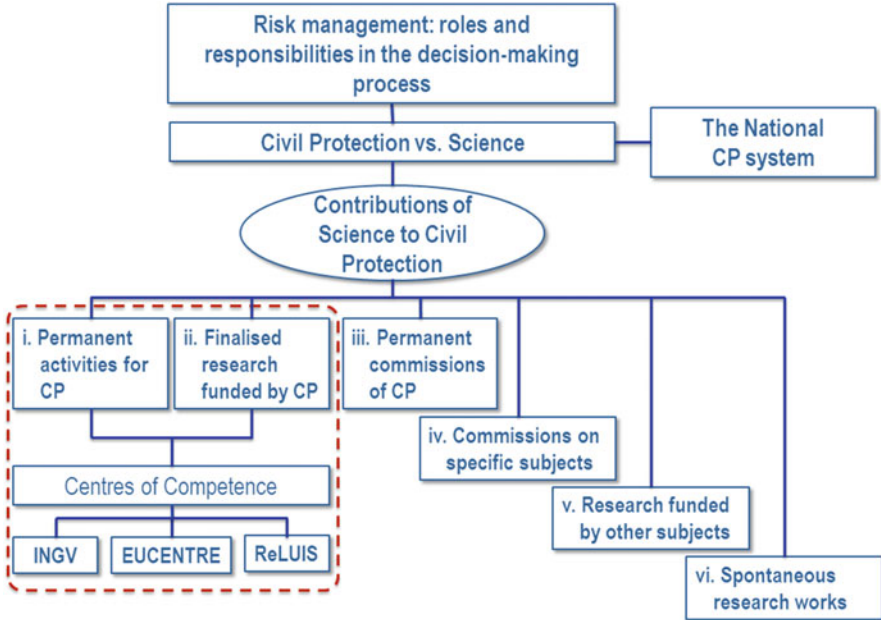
Risk management: roles and responsibilities in the decision-making process

Civil Protection vs. Science

The National CP system

Contributions of Science to Civil Protection

i. Permanent activities for CP

ii. Finalised research funded by CP

iii. Permanent commissions of CP

iv. Commissions on specific subjects

v. Research funded by other subjects

vi. Spontaneous research works

Centres of Competence

INGV

EUCENTRE

ReLUIS